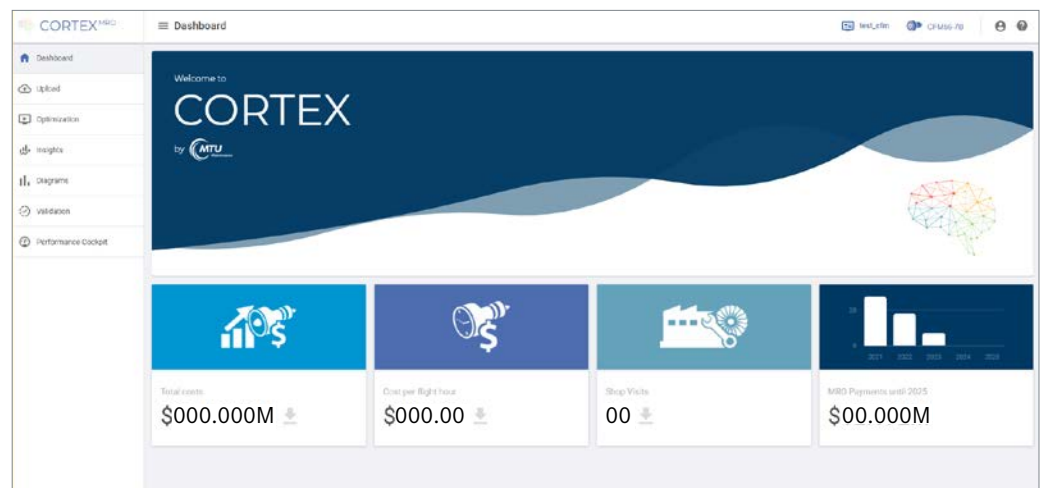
CORTEX MRO

Dashboard

test_cfm CFM56-7B

Dashboard
Upload
Optimization
Insights
Diagrams
Validation
Performance Cockpit

Welcome to
CORTEX
by MTU

10
0
2021 2022 2023 2024 2025

Total costs
$000.000M

Cost per flight hour
$000.00

Shop Visits
00

MRO Payments until 2025
$00.000M